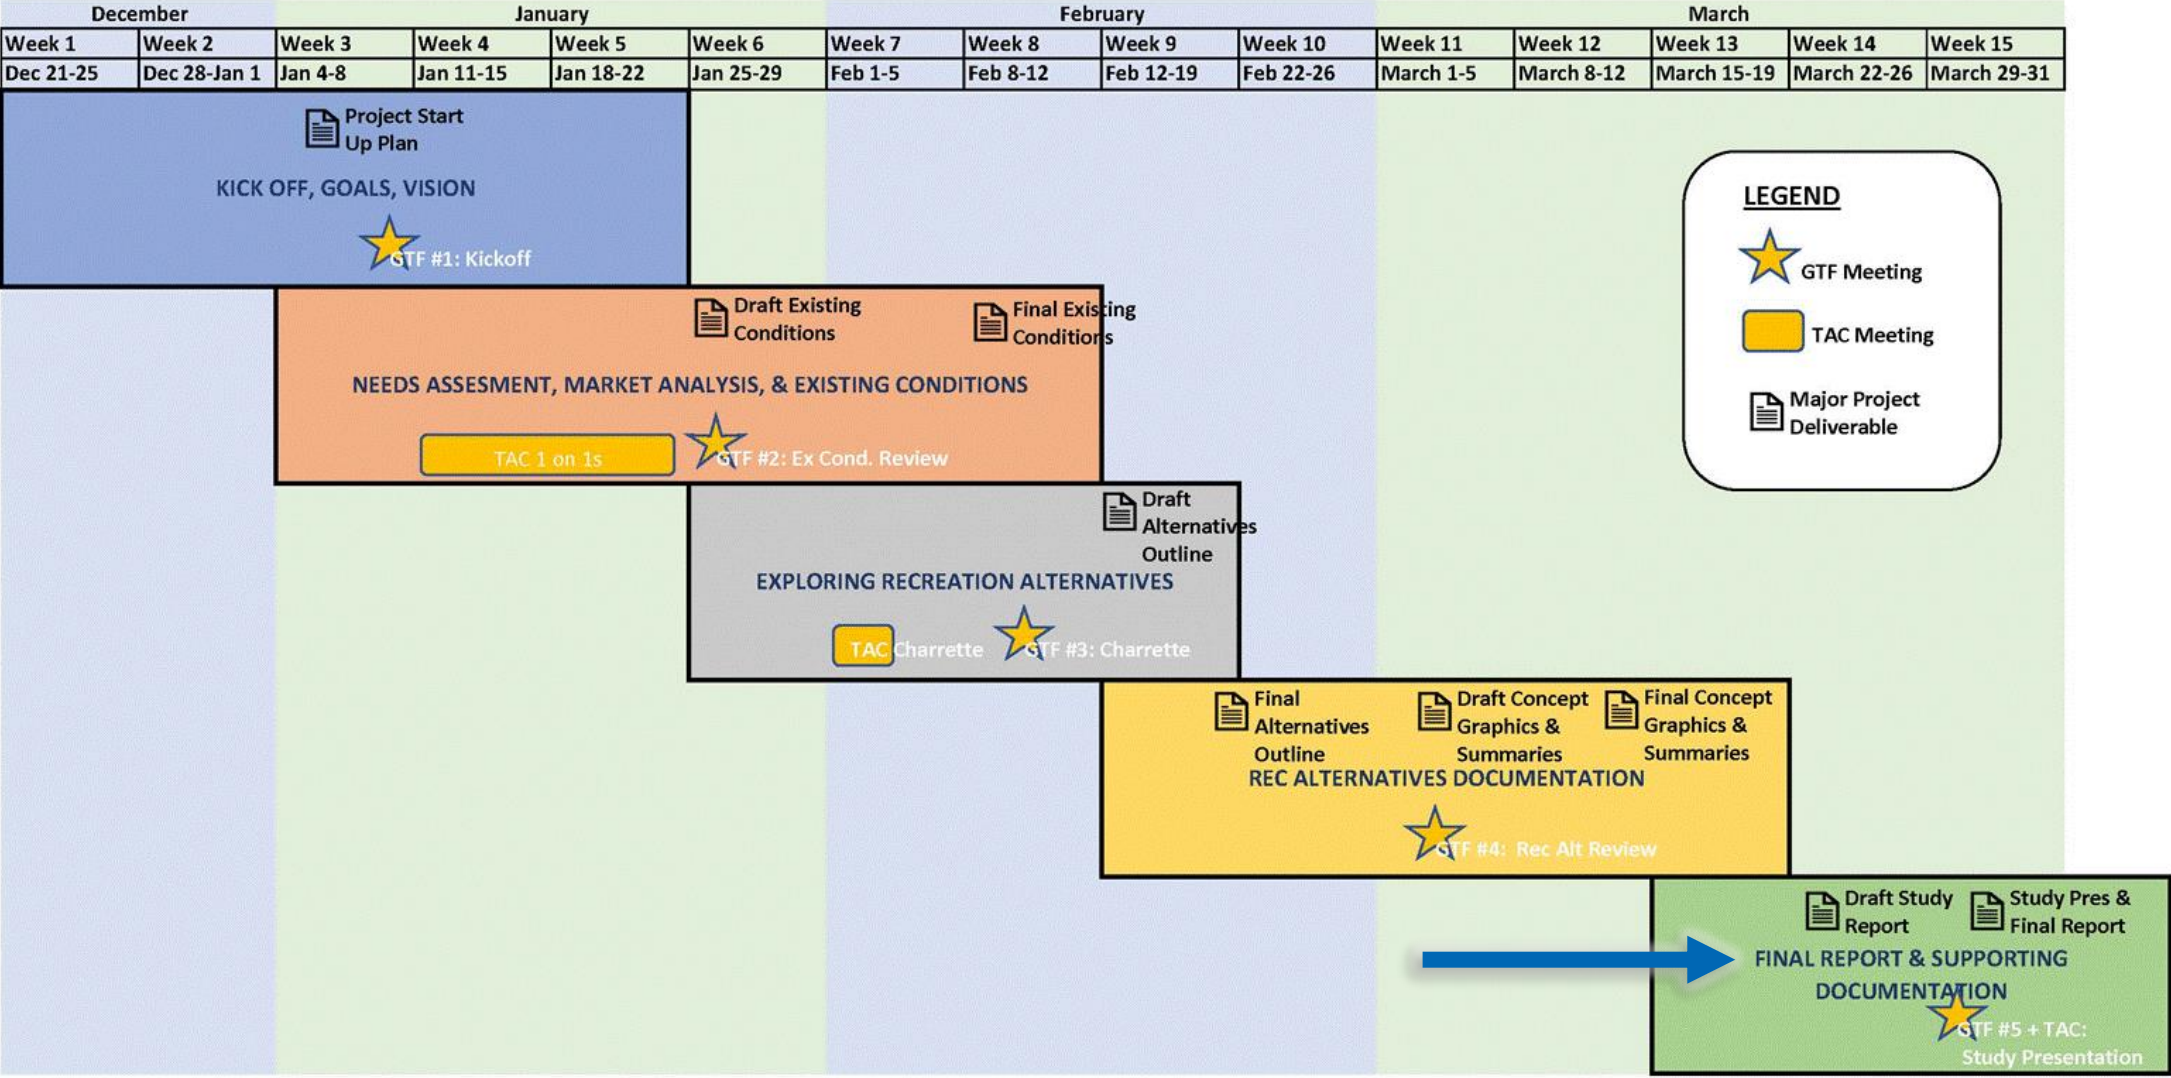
December | January | February | March

| Week 1 | Week 2 | Week 3 | Week 4 | Week 5 | Week 6 | Week 7 | Week 8 | Week 9 | Week 10 | Week 11 | Week 12 | Week 13 | Week 14 | Week 15 |
|---|---|---|---|---|---|---|---|---|---|---|---|---|---|---|
| Dec 21-25 | Dec 28-Jan 1 | Jan 4-8 | Jan 11-15 | Jan 18-22 | Jan 25-29 | Feb 1-5 | Feb 8-12 | Feb 12-19 | Feb 22-26 | March 1-5 | March 8-12 | March 15-19 | March 22-26 | March 29-31 |

Project Start Up Plan

KICK OFF, GOALS, VISION

GTF #1: Kickoff

Draft Existing Conditions

Final Existing Conditions

NEEDS ASSESMENT, MARKET ANALYSIS, & EXISTING CONDITIONS

TAC 1 on 1s

GTF #2: Ex Cond. Review

Draft Alternatives Outline

EXPLORING RECREATION ALTERNATIVES

TAC Charrette

GTF #3: Charrette

Final Alternatives Outline

Draft Concept Graphics & Summaries

Final Concept Graphics & Summaries

REC ALTERNATIVES DOCUMENTATION

GTF #4: Rec Alt Review

Draft Study Report

Study Pres & Final Report

FINAL REPORT & SUPPORTING DOCUMENTATION

GTF #5 + TAC: Study Presentation

LEGEND

GTF Meeting

TAC Meeting

Major Project Deliverable